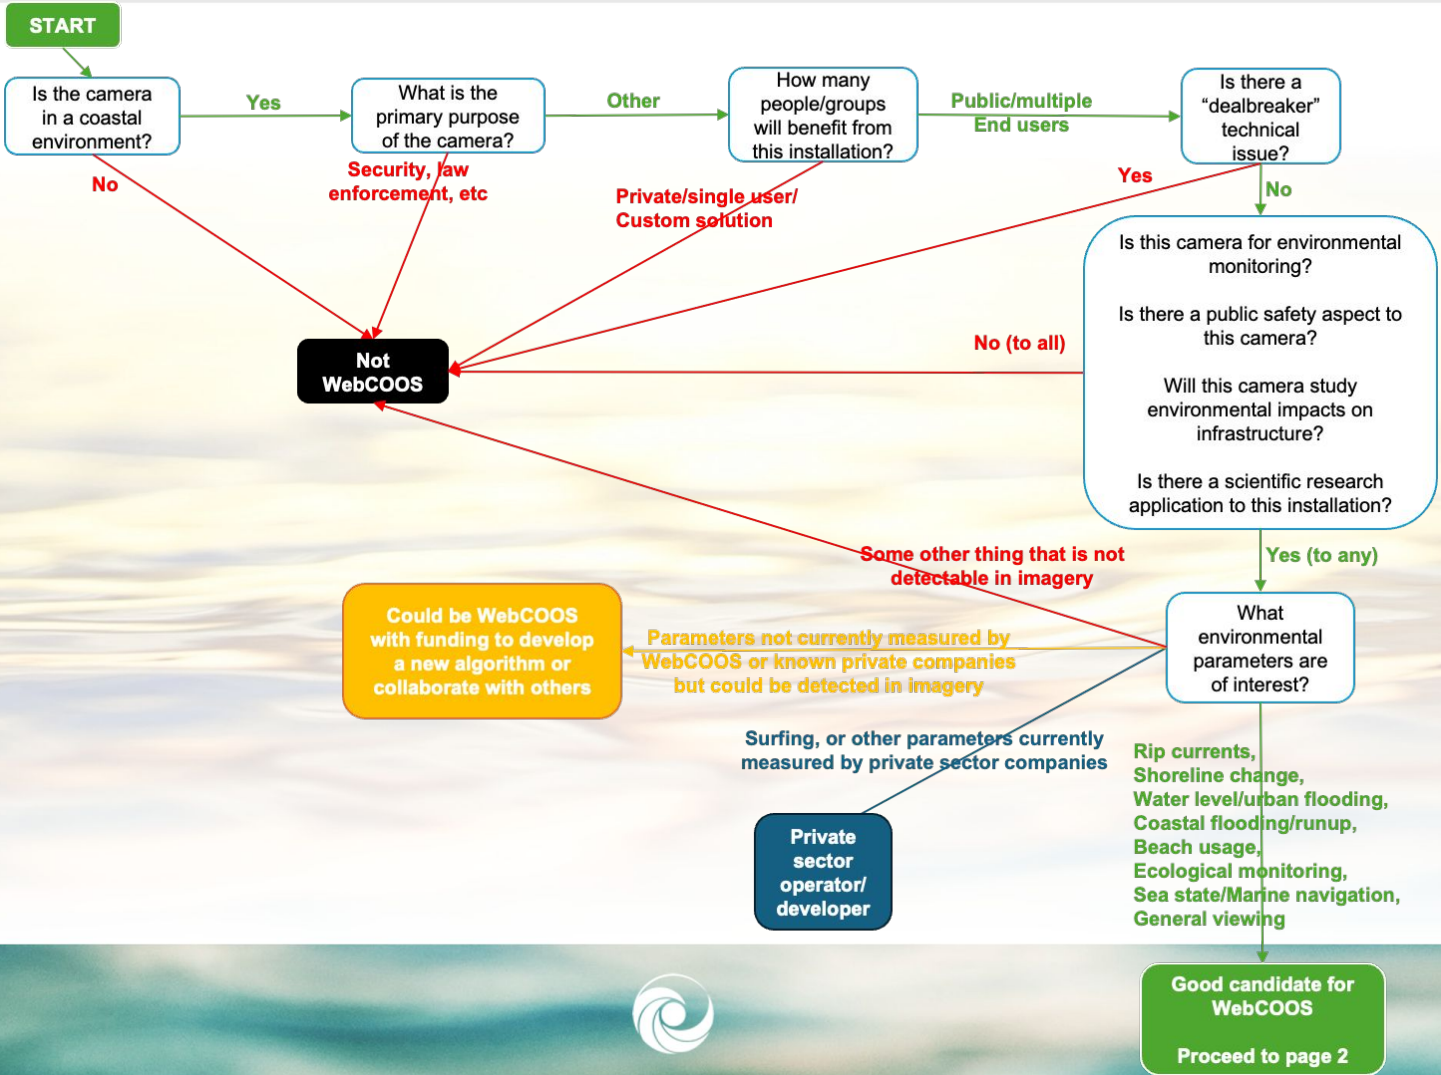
START

Is the camera in a coastal environment?

Yes

What is the primary purpose of the camera?

Other

How many people/groups will benefit from this installation?

Public/multiple End users

Is there a "dealbreaker" technical issue?

No

Security, law enforcement, etc

Private/single user/ Custom solution

Yes

No

Is this camera for environmental monitoring?

Is there a public safety aspect to this camera?

Will this camera study environmental impacts on infrastructure?

Is there a scientific research application to this installation?

Not WebCOOS

No (to all)

Yes (to any)

Some other thing that is not detectable in imagery

Could be WebCOOS with funding to develop a new algorithm or collaborate with others

Parameters not currently measured by WebCOOS or known private companies but could be detected in imagery

What environmental parameters are of interest?

Surfing, or other parameters currently measured by private sector companies

Rip currents, Shoreline change, Water level/urban flooding, Coastal flooding/runup, Beach usage, Ecological monitoring, Sea state/Marine navigation, General viewing

Private sector operator/ developer

Good candidate for WebCOOS

Proceed to page 2